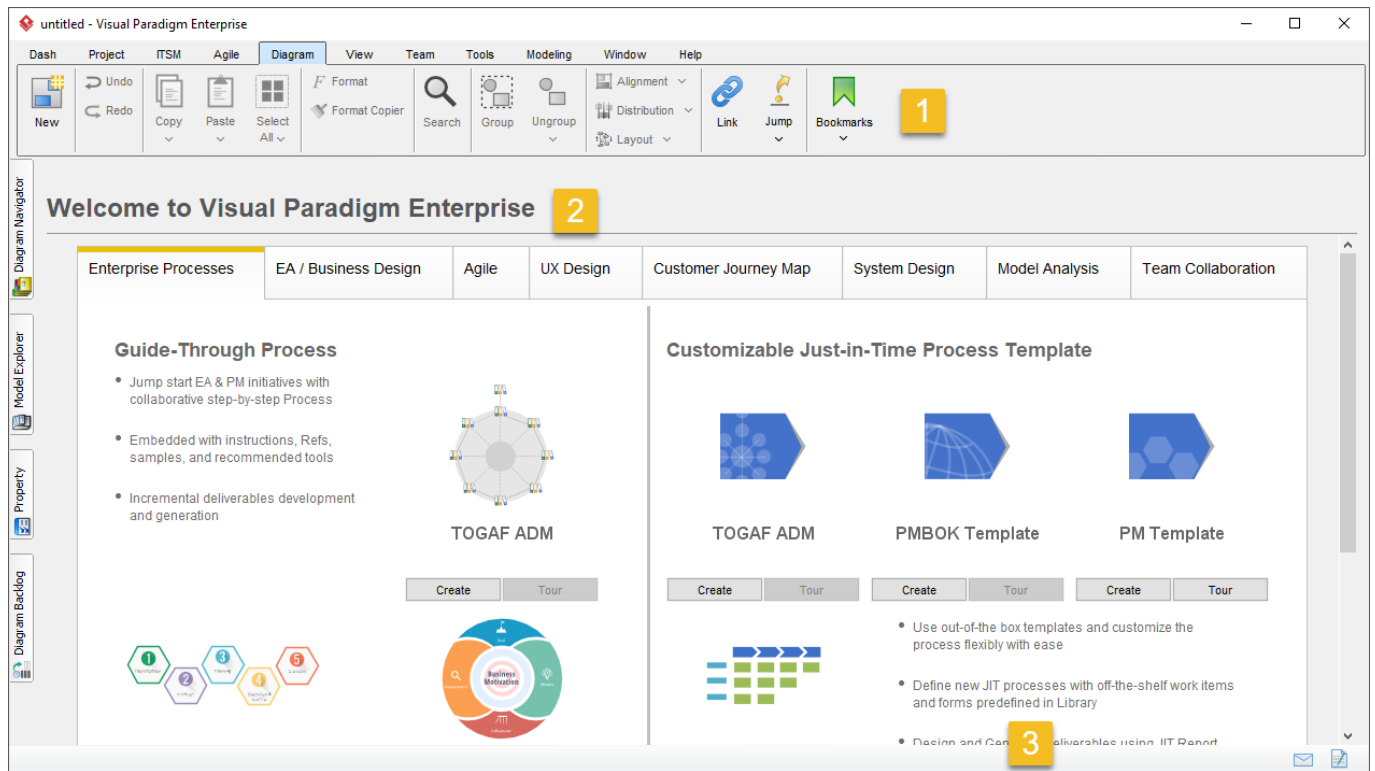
untitled - Visual Paradigm Enterprise

Dash Project ITSM Agile Diagram View Team Tools Modeling Window Help

New Undo Redo Copy Paste Select All Format Format Copier Search Group Ungroup Alignment Distribution Layout Link Jump Bookmarks 1

Diagram Navigator
Model Explorer
Property
Diagram Backlog

Welcome to Visual Paradigm Enterprise 2

| Enterprise Processes | EA / Business Design | Agile | UX Design | Customer Journey Map | System Design | Model Analysis | Team Collaboration |
|---|---|---|---|---|---|---|---|

Guide-Through Process

• Jump start EA & PM initiatives with collaborative step-by-step Process

• Embedded with instructions, Refs, samples, and recommended tools

• Incremental deliverables development and generation

TOGAF ADM

Create Tour

Business Motivation

Customizable Just-in-Time Process Template

TOGAF ADM
Create Tour

PMBOK Template
Create Tour

PM Template
Create Tour

• Use out-of-the box templates and customize the process flexibly with ease

• Define new JIT processes with off-the-shelf work items and forms predefined in Library

• Design and Gen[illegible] deliverables using JIT Report

3